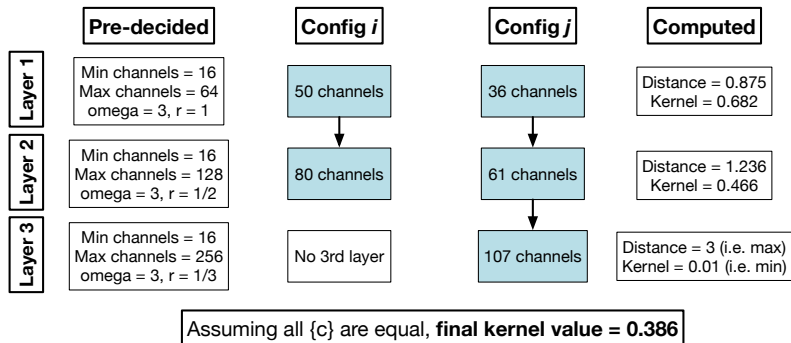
| | Pre-decided | Config $i$ | Config $j$ | Computed |
|---|---|---|---|---|
| Layer 1 | Min channels = 16<br>Max channels = 64<br>omega = 3, r = 1 | 50 channels | 36 channels | Distance = 0.875<br>Kernel = 0.682 |
| Layer 2 | Min channels = 16<br>Max channels = 128<br>omega = 3, r = 1/2 | 80 channels | 61 channels | Distance = 1.236<br>Kernel = 0.466 |
| Layer 3 | Min channels = 16<br>Max channels = 256<br>omega = 3, r = 1/3 | No 3rd layer | 107 channels | Distance = 3 (i.e. max)<br>Kernel = 0.01 (i.e. min) |

Assuming all {c} are equal, **final kernel value = 0.386**